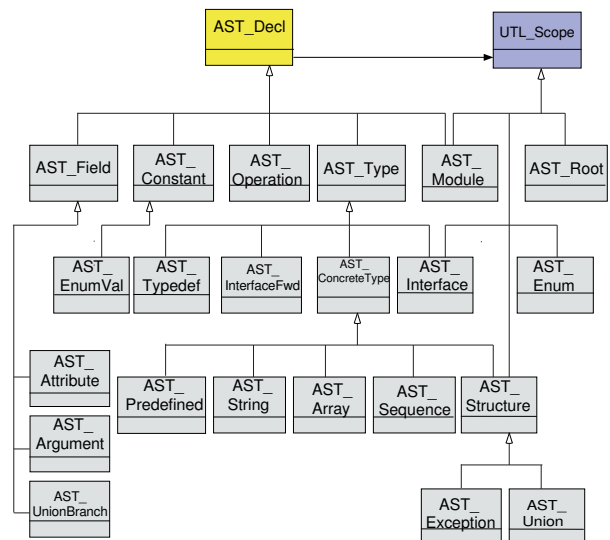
AST_Decl

UTL_Scope

AST_Field

AST_ Constant

AST_ Operation

AST_Type

AST_ Module

AST_Root

AST_ EnumVal

AST_ Typedef

AST_ InterfaceFwd

AST_ ConcreteType

AST_ Interface

AST_ Enum

AST_ Attribute

AST_ Predefined

AST_ String

AST_ Array

AST_ Sequence

AST_ Structure

AST_ Argument

AST_ UnionBranch

AST_ Exception

AST_ Union